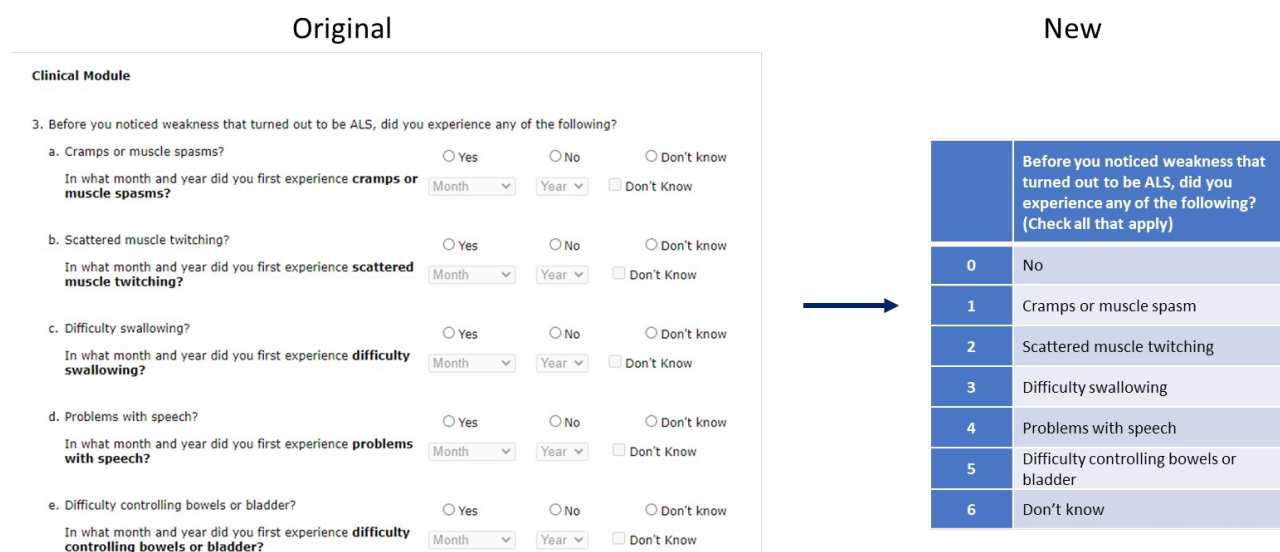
Original

Clinical Module

3. Before you noticed weakness that turned out to be ALS, did you experience any of the following?

a. Cramps or muscle spasms? Yes No Don't know

In what month and year did you first experience **cramps or muscle spasms?** Month Year Don't Know

b. Scattered muscle twitching? Yes No Don't know

In what month and year did you first experience **scattered muscle twitching?** Month Year Don't Know

c. Difficulty swallowing? Yes No Don't know

In what month and year did you first experience **difficulty swallowing?** Month Year Don't Know

d. Problems with speech? Yes No Don't know

In what month and year did you first experience **problems with speech?** Month Year Don't Know

e. Difficulty controlling bowels or bladder? Yes No Don't know

In what month and year did you first experience **difficulty controlling bowels or bladder?** Month Year Don't Know

New

| | Before you noticed weakness that turned out to be ALS, did you experience any of the following? (Check all that apply) |
|---|---|
| 0 | No |
| 1 | Cramps or muscle spasm |
| 2 | Scattered muscle twitching |
| 3 | Difficulty swallowing |
| 4 | Problems with speech |
| 5 | Difficulty controlling bowels or bladder |
| 6 | Don't know |